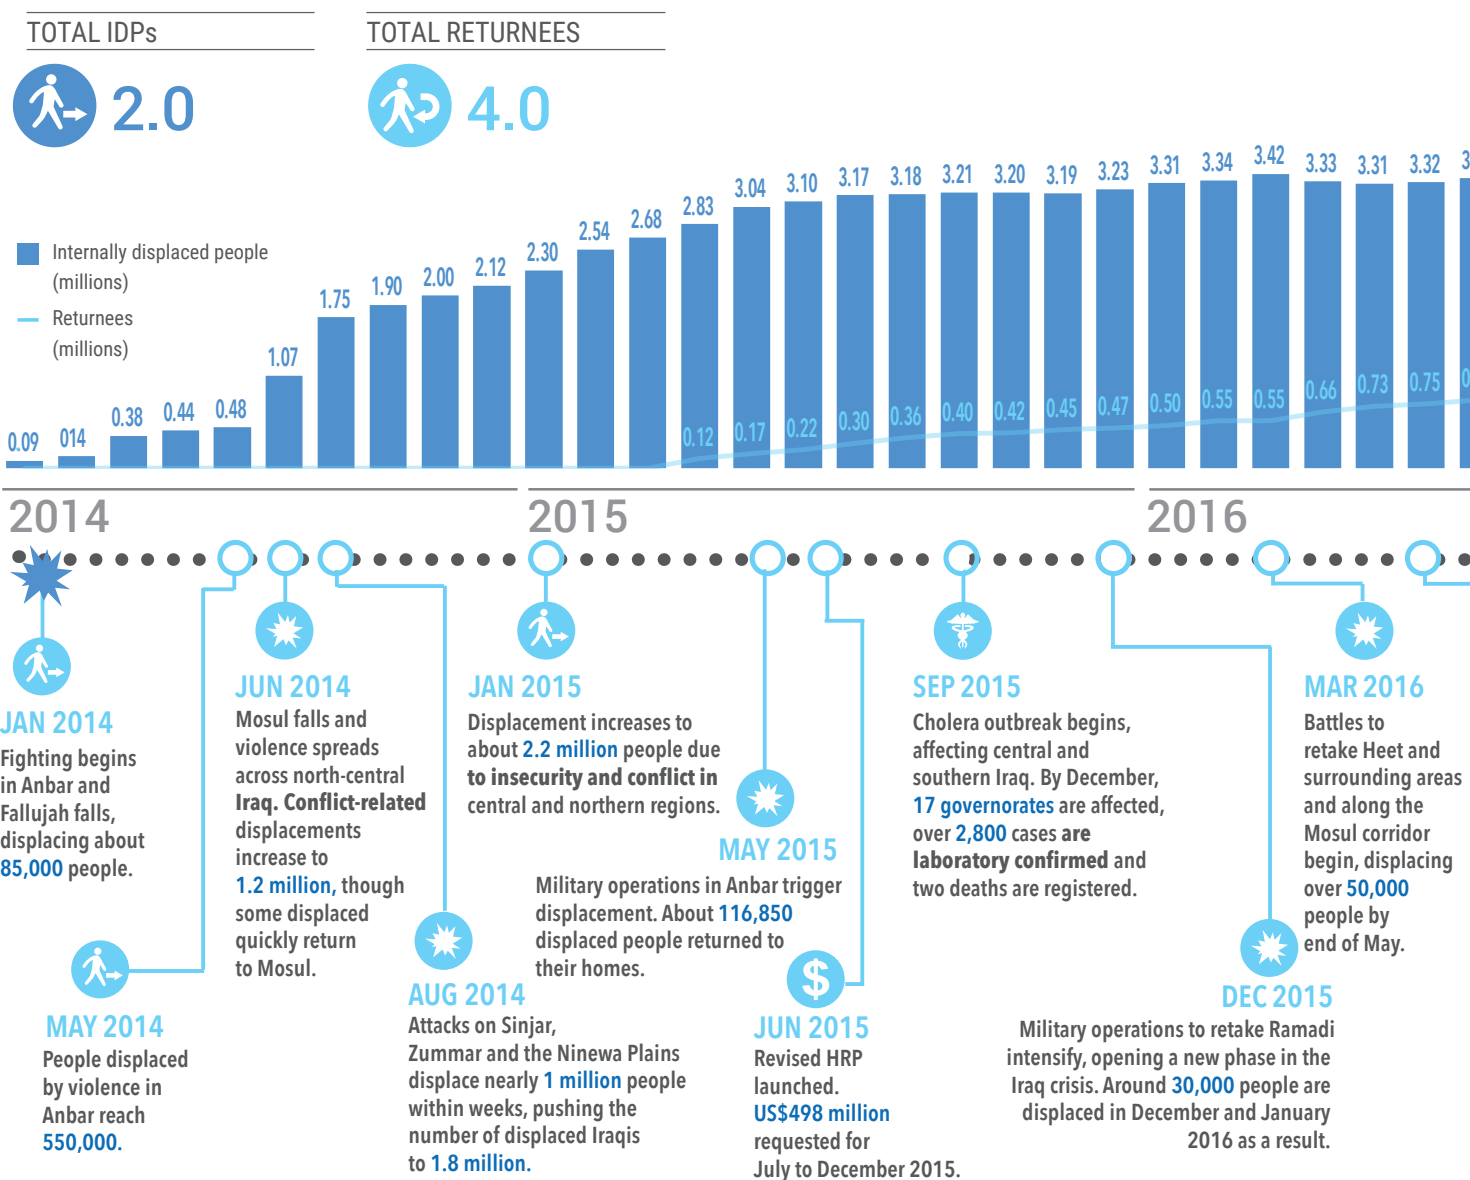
TOTAL IDPs

2.0

TOTAL RETURNEES

4.0

Internally displaced people (millions)

Returnees (millions)

0.09 014 0.38 0.44 0.48 1.07 1.75 1.90 2.00 2.12 2.30 2.54 2.68 2.83 3.04 3.10 3.17 3.18 3.21 3.20 3.19 3.23 3.31 3.34 3.42 3.33 3.31 3.32 3

0.12 0.17 0.22 0.30 0.36 0.40 0.42 0.45 0.47 0.50 0.55 0.55 0.66 0.73 0.75 0

2014

2015

2016

JAN 2014
Fighting begins in Anbar and Fallujah falls, displacing about 85,000 people.

MAY 2014
People displaced by violence in Anbar reach 550,000.

JUN 2014
Mosul falls and violence spreads across north-central Iraq. Conflict-related displacements increase to 1.2 million, though some displaced quickly return to Mosul.

AUG 2014
Attacks on Sinjar, Zummar and the Ninewa Plains displace nearly 1 million people within weeks, pushing the number of displaced Iraqis to 1.8 million.

JAN 2015
Displacement increases to about 2.2 million people due to insecurity and conflict in central and northern regions.

MAY 2015
Military operations in Anbar trigger displacement. About 116,850 displaced people returned to their homes.

JUN 2015
Revised HRP launched. US$498 million requested for July to December 2015.

SEP 2015
Cholera outbreak begins, affecting central and southern Iraq. By December, 17 governorates are affected, over 2,800 cases are laboratory confirmed and two deaths are registered.

DEC 2015
Military operations to retake Ramadi intensify, opening a new phase in the Iraq crisis. Around 30,000 people are displaced in December and January 2016 as a result.

MAR 2016
Battles to retake Heet and surrounding areas and along the Mosul corridor begin, displacing over 50,000 people by end of May.